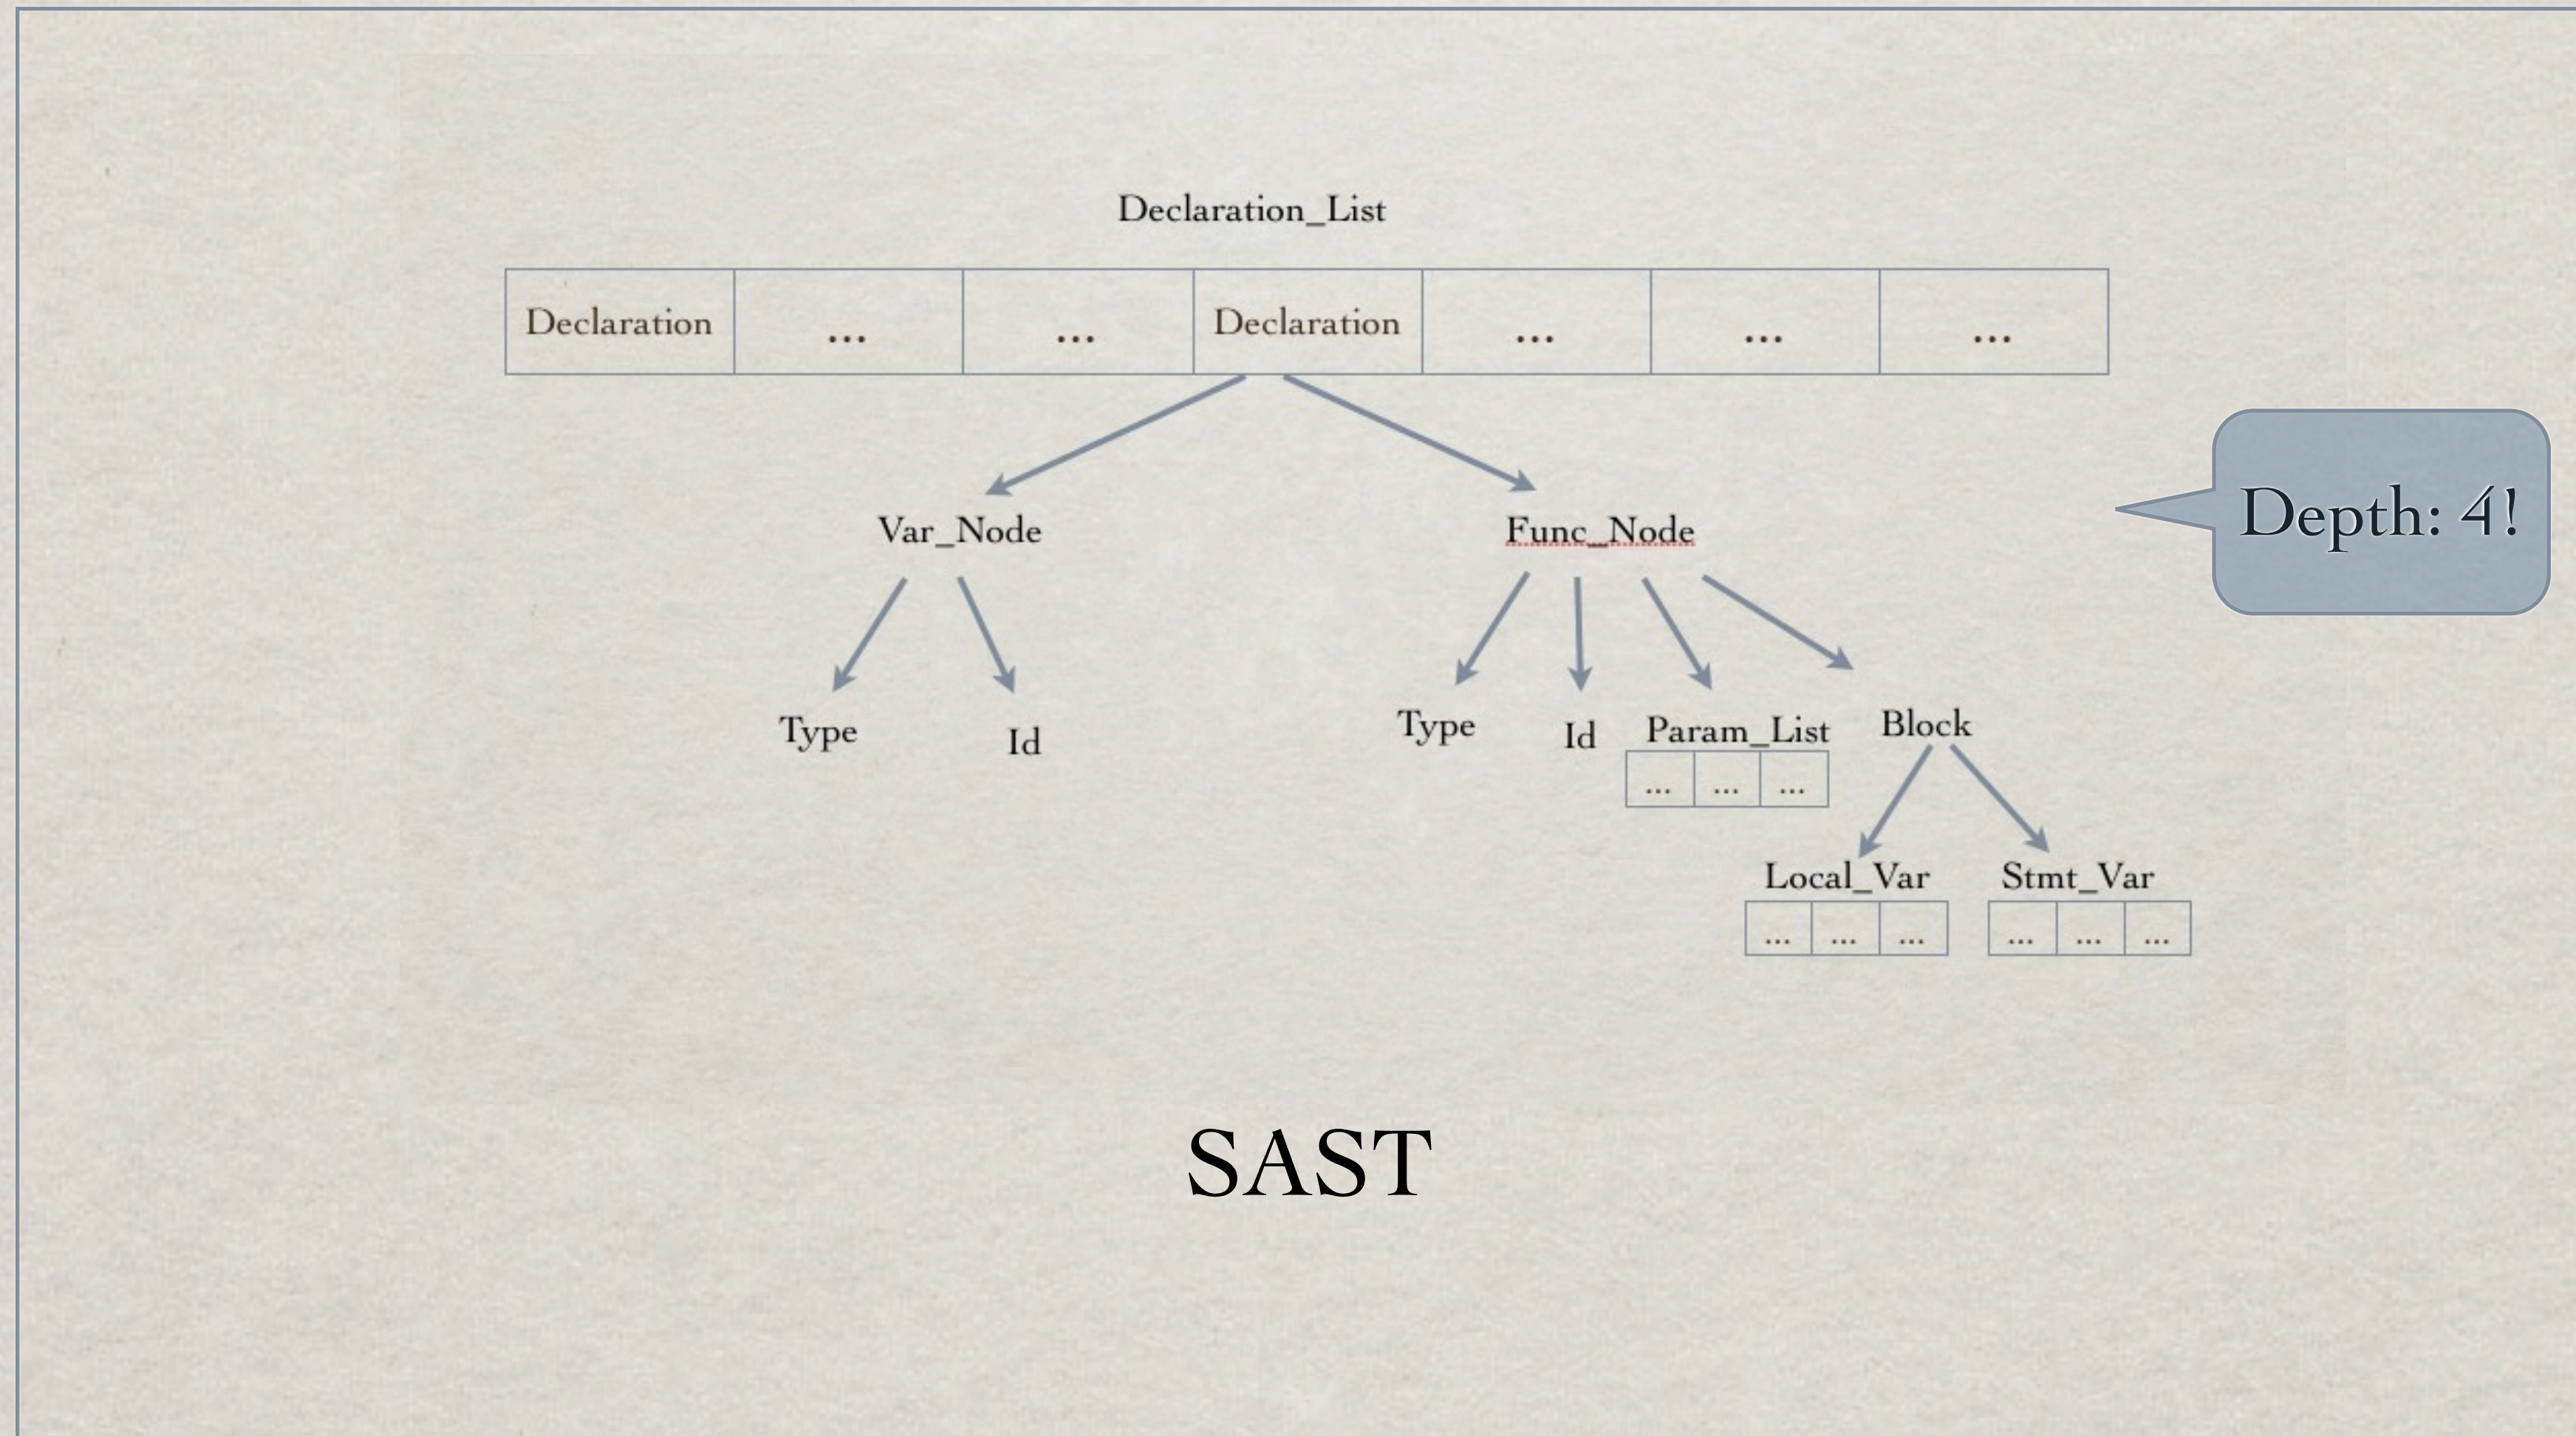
Declaration_List

| Declaration | ... | ... | Declaration | ... | ... | ... |
|---|---|---|---|---|---|---|

Depth: 4!

Var_Node

Func_Node

Type

Id

Type

Id

Param_List

| ... | ... | ... |
|---|---|---|

Block

Local_Var

| ... | ... | ... |
|---|---|---|

Stmt_Var

| ... | ... | ... |
|---|---|---|

SAST